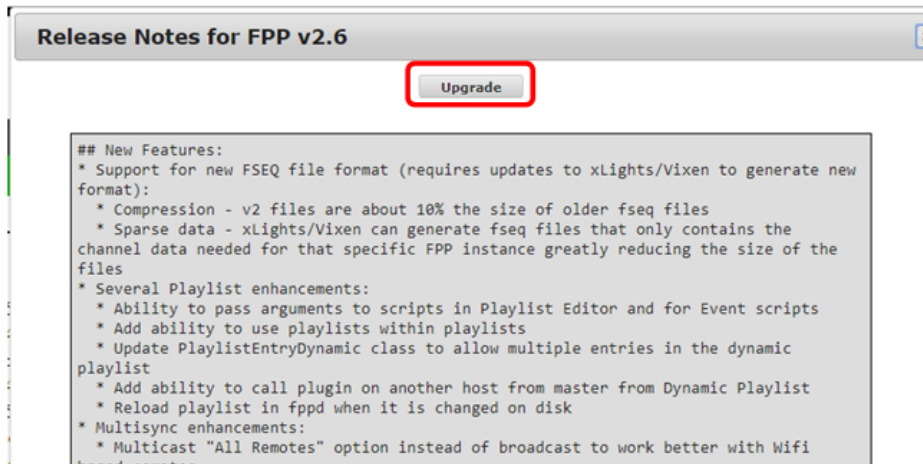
Release Notes for FPP v2.6

Upgrade

## New Features:
* Support for new FSEQ file format (requires updates to xLights/Vixen to generate new format):
  * Compression - v2 files are about 10% the size of older fseq files
  * Sparse data - xLights/Vixen can generate fseq files that only contains the channel data needed for that specific FPP instance greatly reducing the size of the files
* Several Playlist enhancements:
  * Ability to pass arguments to scripts in Playlist Editor and for Event scripts
  * Add ability to use playlists within playlists
  * Update PlaylistEntryDynamic class to allow multiple entries in the dynamic playlist
  * Add ability to call plugin on another host from master from Dynamic Playlist
  * Reload playlist in fppd when it is changed on disk
* Multisync enhancements:
  * Multicast "All Remotes" option instead of broadcast to work better with Wifi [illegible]